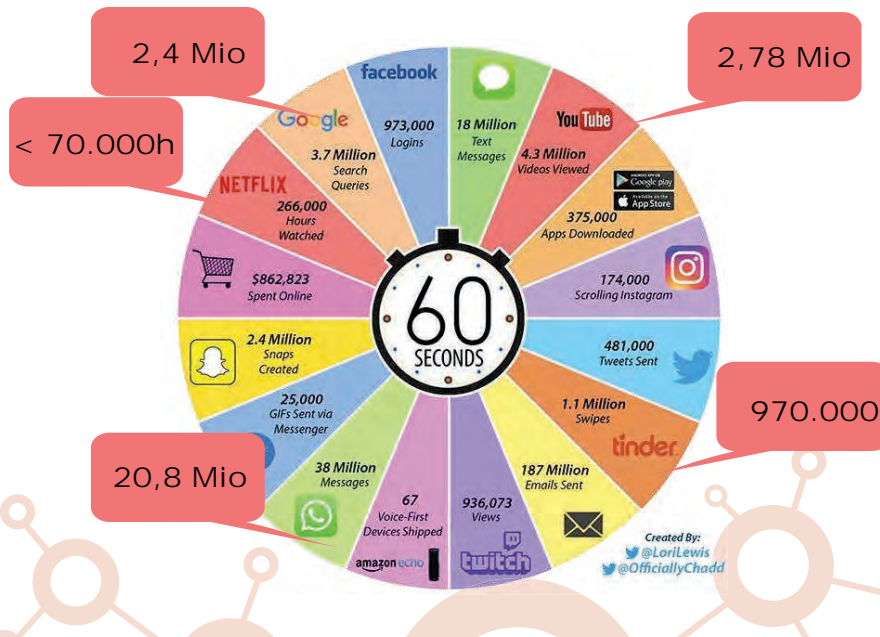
2,4 Mio

2,78 Mio

< 70.000h

facebook
973,000
Logins

18 Million
Text
Messages

YouTube
4.3 Million
Videos Viewed

Google
3.7 Million
Search
Queries

NETFLIX
266,000
Hours
Watched

Google play
App Store
375,000
Apps Downloaded

174,000
Scrolling Instagram

$862,823
Spent Online

60
SECONDS

481,000
Tweets Sent

2.4 Million
Snaps
Created

1.1 Million
Swipes
tinder

970.000

25,000
GIFs Sent via
Messenger

20,8 Mio

38 Million
Messages

67
Voice-First
Devices Shipped
amazon echo

936,073
Views
twitch

187 Million
Emails Sent

Created By:
@LoriLewis
@OfficiallyChadd